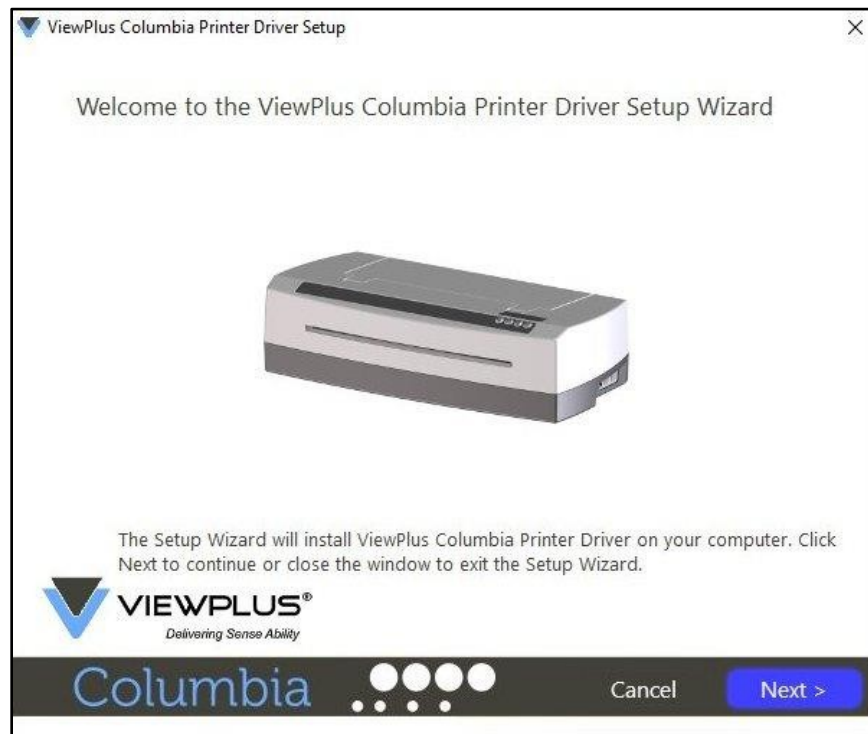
ViewPlus Columbia Printer Driver Setup

×

Welcome to the ViewPlus Columbia Printer Driver Setup Wizard

The Setup Wizard will install ViewPlus Columbia Printer Driver on your computer. Click Next to continue or close the window to exit the Setup Wizard.

VIEWPLUS®
Delivering Sense Ability

Columbia

Cancel

Next >